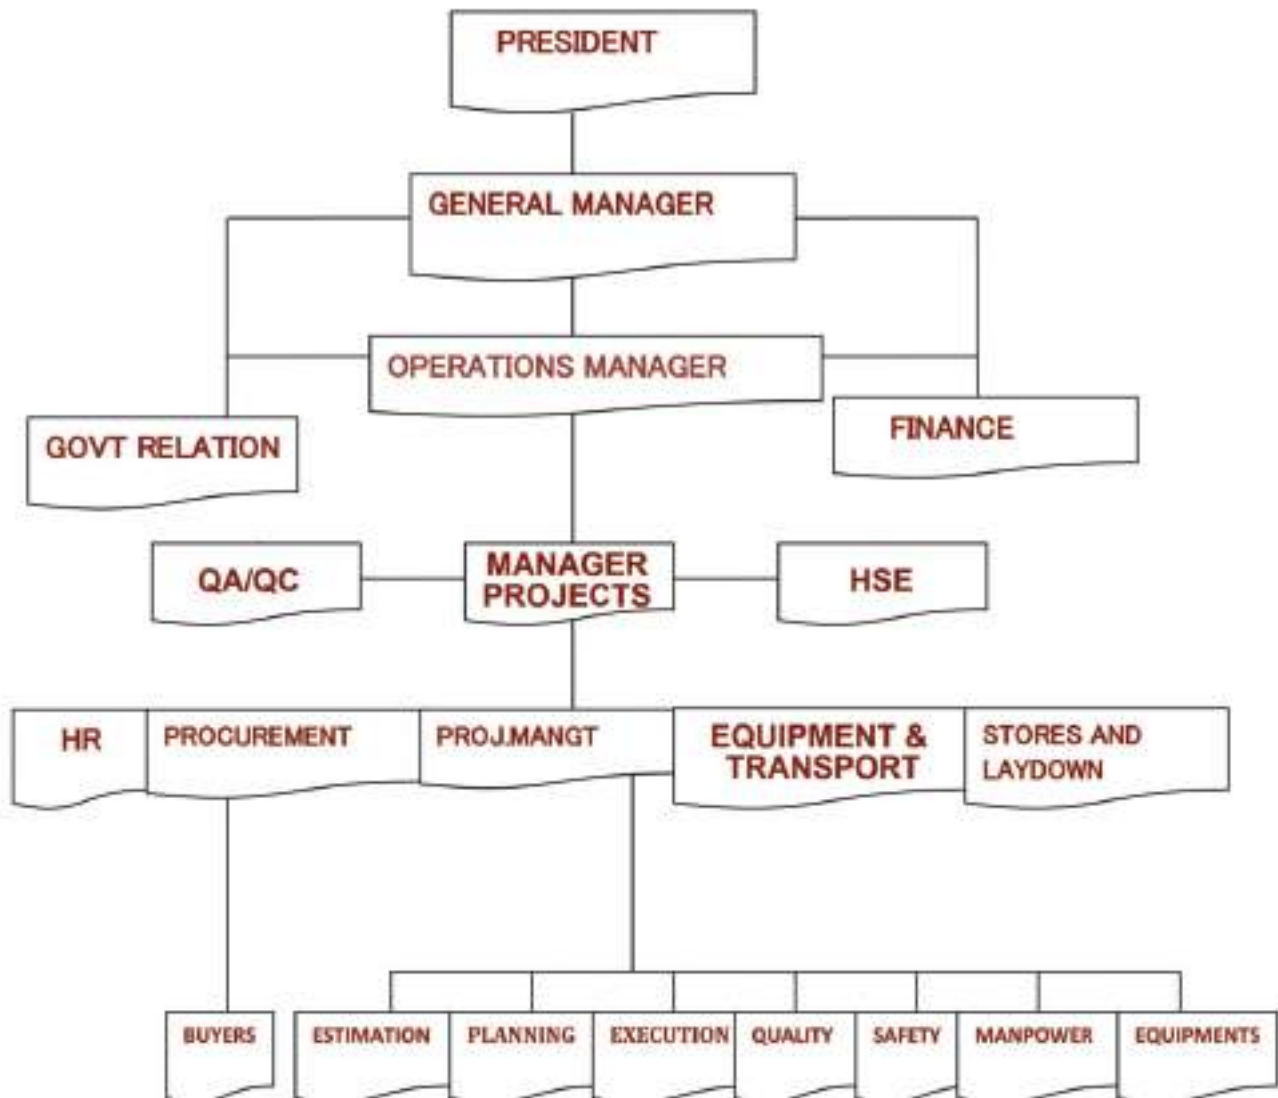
PRESIDENT

GENERAL MANAGER

OPERATIONS MANAGER

GOVT RELATION

FINANCE

QA/QC

MANAGER PROJECTS

HSE

HR

PROCUREMENT

PROJ.MANGT

EQUIPMENT & TRANSPORT

STORES AND LAYDOWN

BUYERS

ESTIMATION

PLANNING

EXECUTION

QUALITY

SAFETY

MANPOWER

EQUIPMENTS